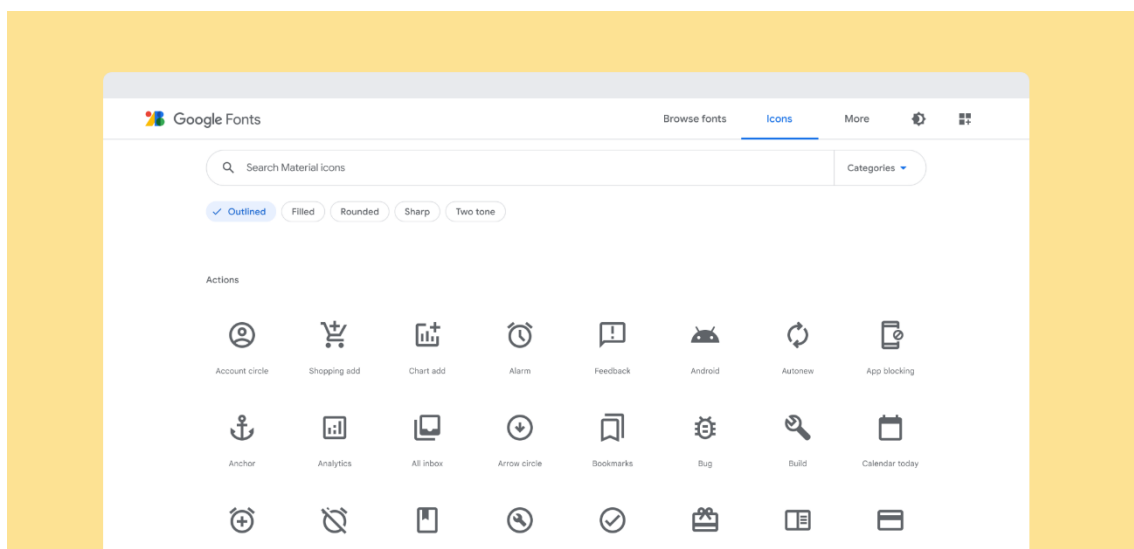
Google Fonts

Browse fonts Icons More

Search Material icons

Categories

Outlined Filled Rounded Sharp Two tone

Actions

Account circle
Shopping add
Chart add
Alarm
Feedback
Android
Autonew
App blocking

Anchor
Analytics
All inbox
Arrow circle
Bookmarks
Bug
Build
Calendar today